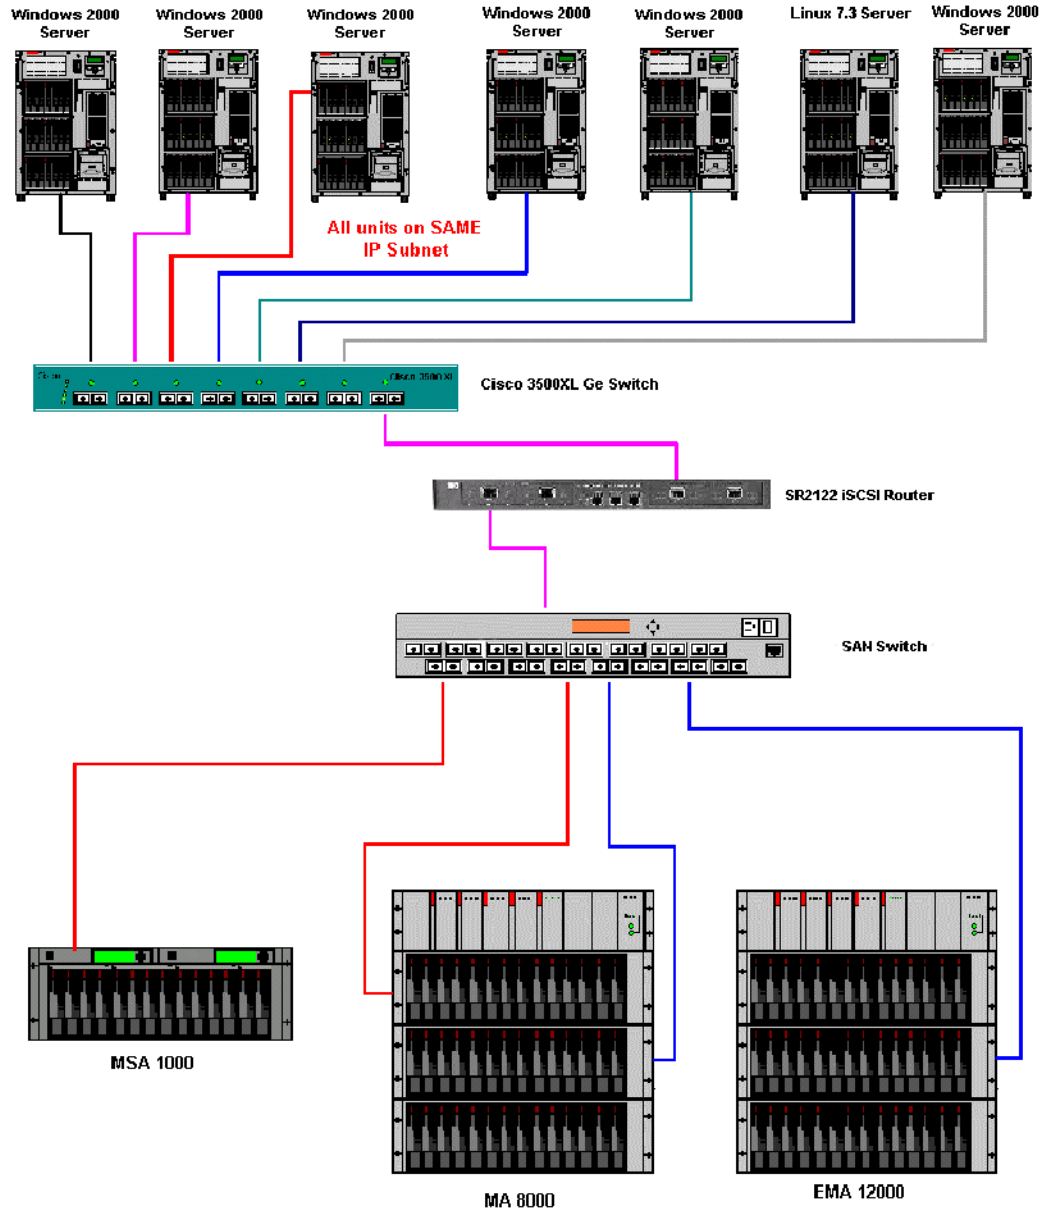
Windows 2000 Server

Windows 2000 Server

Windows 2000 Server

Windows 2000 Server

Windows 2000 Server

Linux 7.3 Server

Windows 2000 Server

All units on SAME IP Subnet

Cisco

Cisco 3500 XL

Cisco 3500XL Ge Switch

SR2122 iSCSI Router

SAN Switch

MSA 1000

MA 8000

EMA 12000